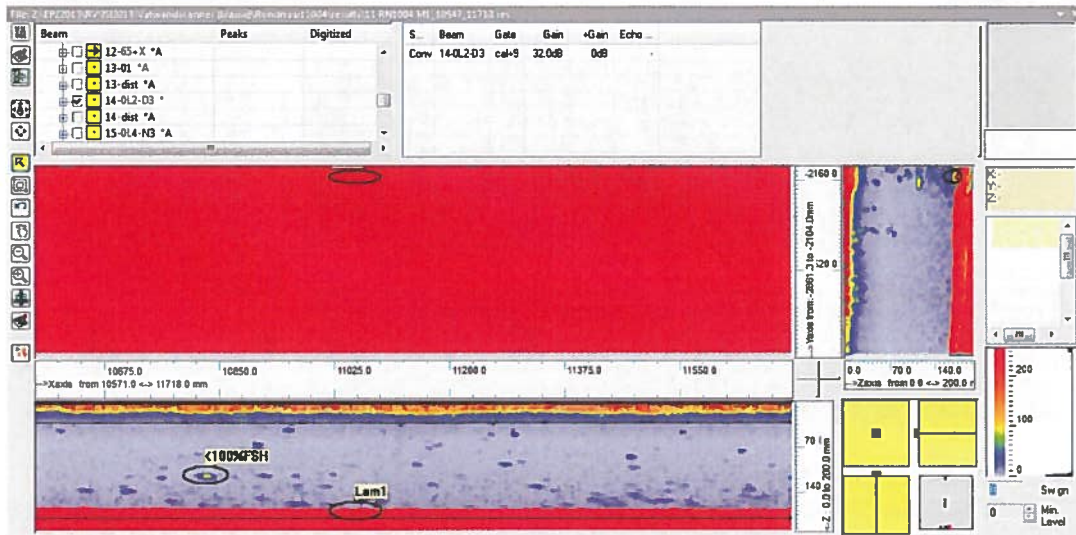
File: Z:\EP2201\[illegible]

| Beam | Peaks | Digitized |
|---|---|---|
| 12-65+X *A | | |
| 13-01 *A | | |
| 13-dist *A | | |
| 14-0L2-D3 * | | |
| 14-dist *A | | |
| 15-0L4-N3 *A | | |

| S... | Beam | Gate | Gain | +Gain | Echo ... |
|---|---|---|---|---|---|
| Conv | 14-0L2-D3 | cal+9 | 32.0dB | 0dB | |

-2160.0
-2120.0
Yaxis from -2881.3 to -2104.0mm

10675.0 10850.0 11025.0 11200.0 11375.0 11550.0
Xaxis from 10571.0 <-> 11718.0 mm

0.0 70.0 140.0
Zaxis from 0.0 <-> 200.0 mm

<100%FSH
Lam1

70.0
140.0
Z 0.0 to 200.0 mm

200
100
0

Swgn
0
Min. Level